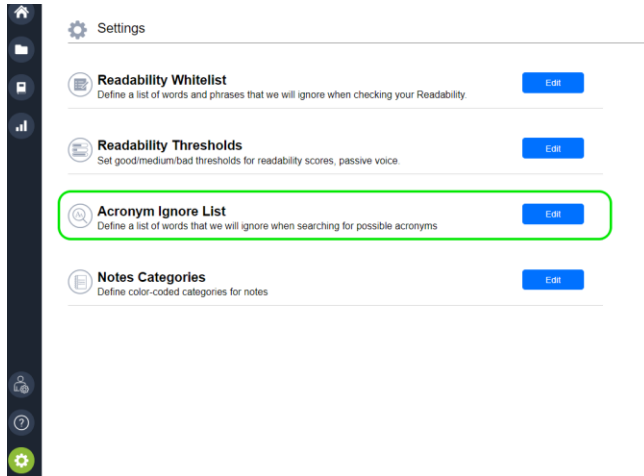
Settings

Readability Whitelist
Define a list of words and phrases that we will ignore when checking your Readability.
Edit

Readability Thresholds
Set good/medium/bad thresholds for readability scores, passive voice.
Edit

Acronym Ignore List
Define a list of words that we will ignore when searching for possible acronyms
Edit

Notes Categories
Define color-coded categories for notes
Edit